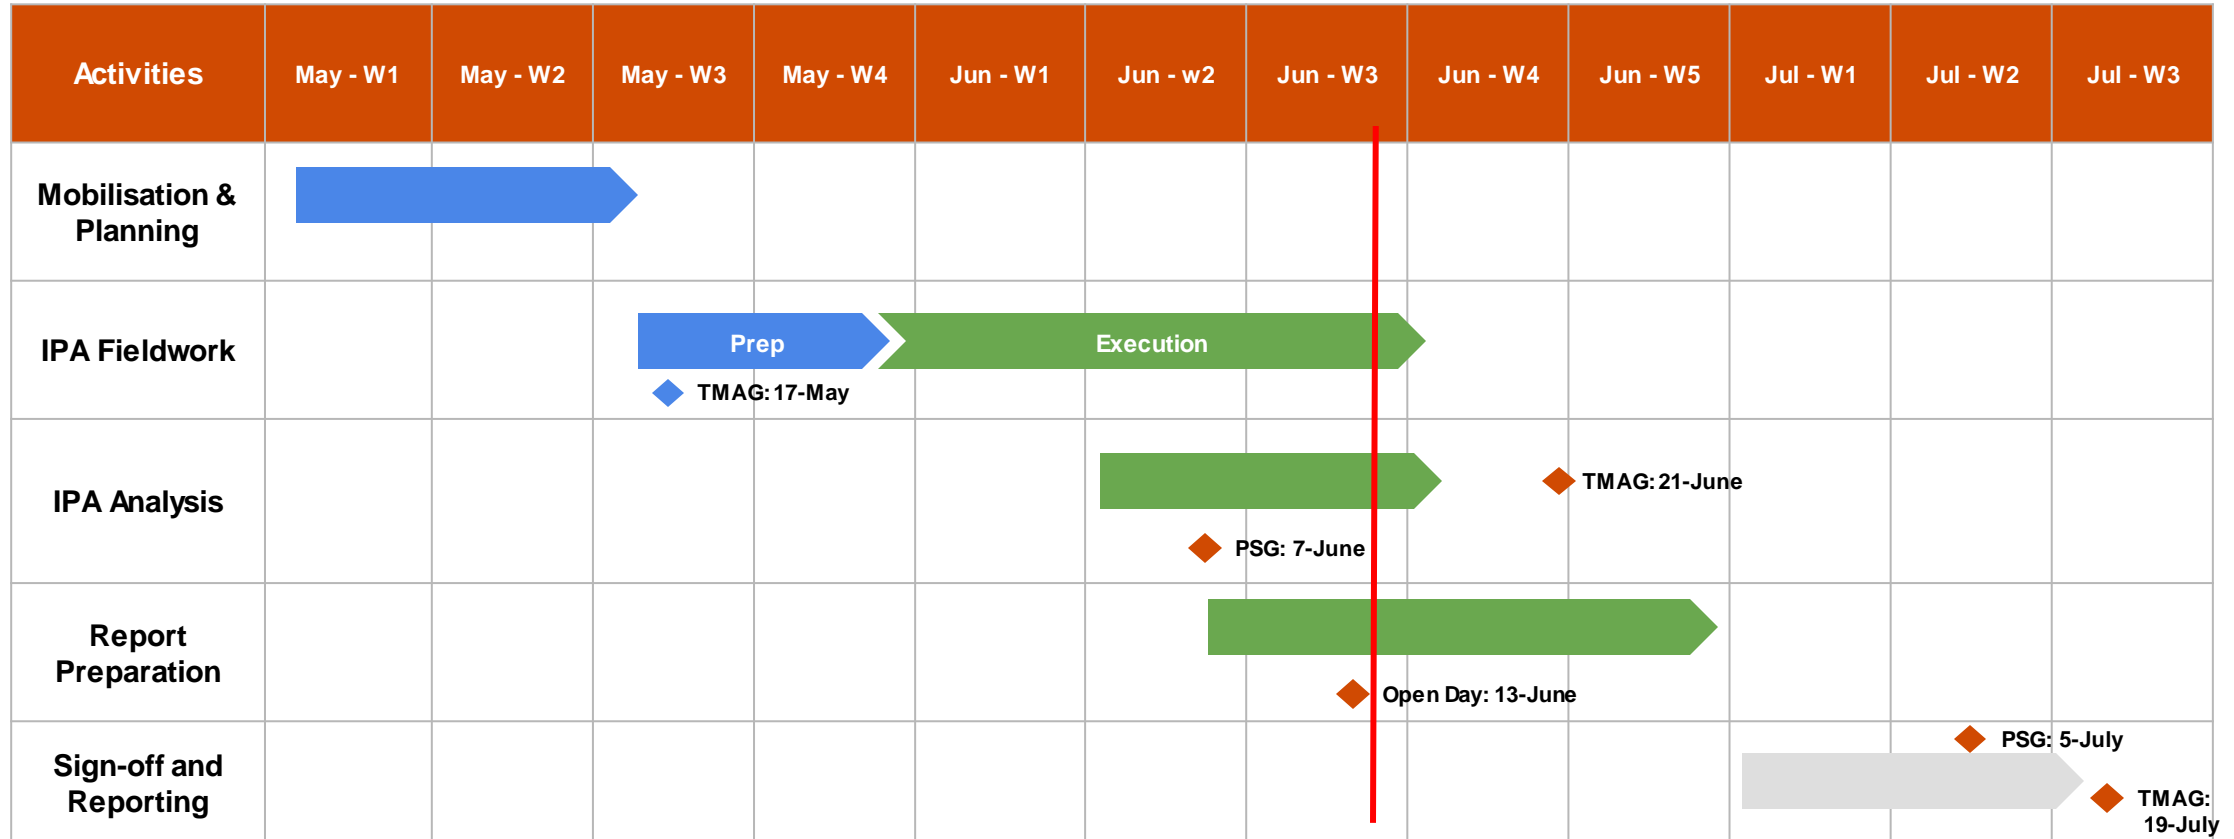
| Activities | May - W1 | May - W2 | May - W3 | May - W4 | Jun - W1 | Jun - w2 | Jun - W3 | Jun - W4 | Jun - W5 | Jul - W1 | Jul - W2 | Jul - W3 |
|---|---|---|---|---|---|---|---|---|---|---|---|---|
| Mobilisation & Planning | | | | | | | | | | | | |
| IPA Fieldwork | | | Prep | | Execution | | | | | | | |
| IPA Analysis | | | | | | | | | | | | |
| Report Preparation | | | | | | | | | | | | |
| Sign-off and Reporting | | | | | | | | | | | | |

TMAG: 17-May

TMAG: 21-June

PSG: 7-June

Open Day: 13-June

PSG: 5-July

TMAG: 19-July